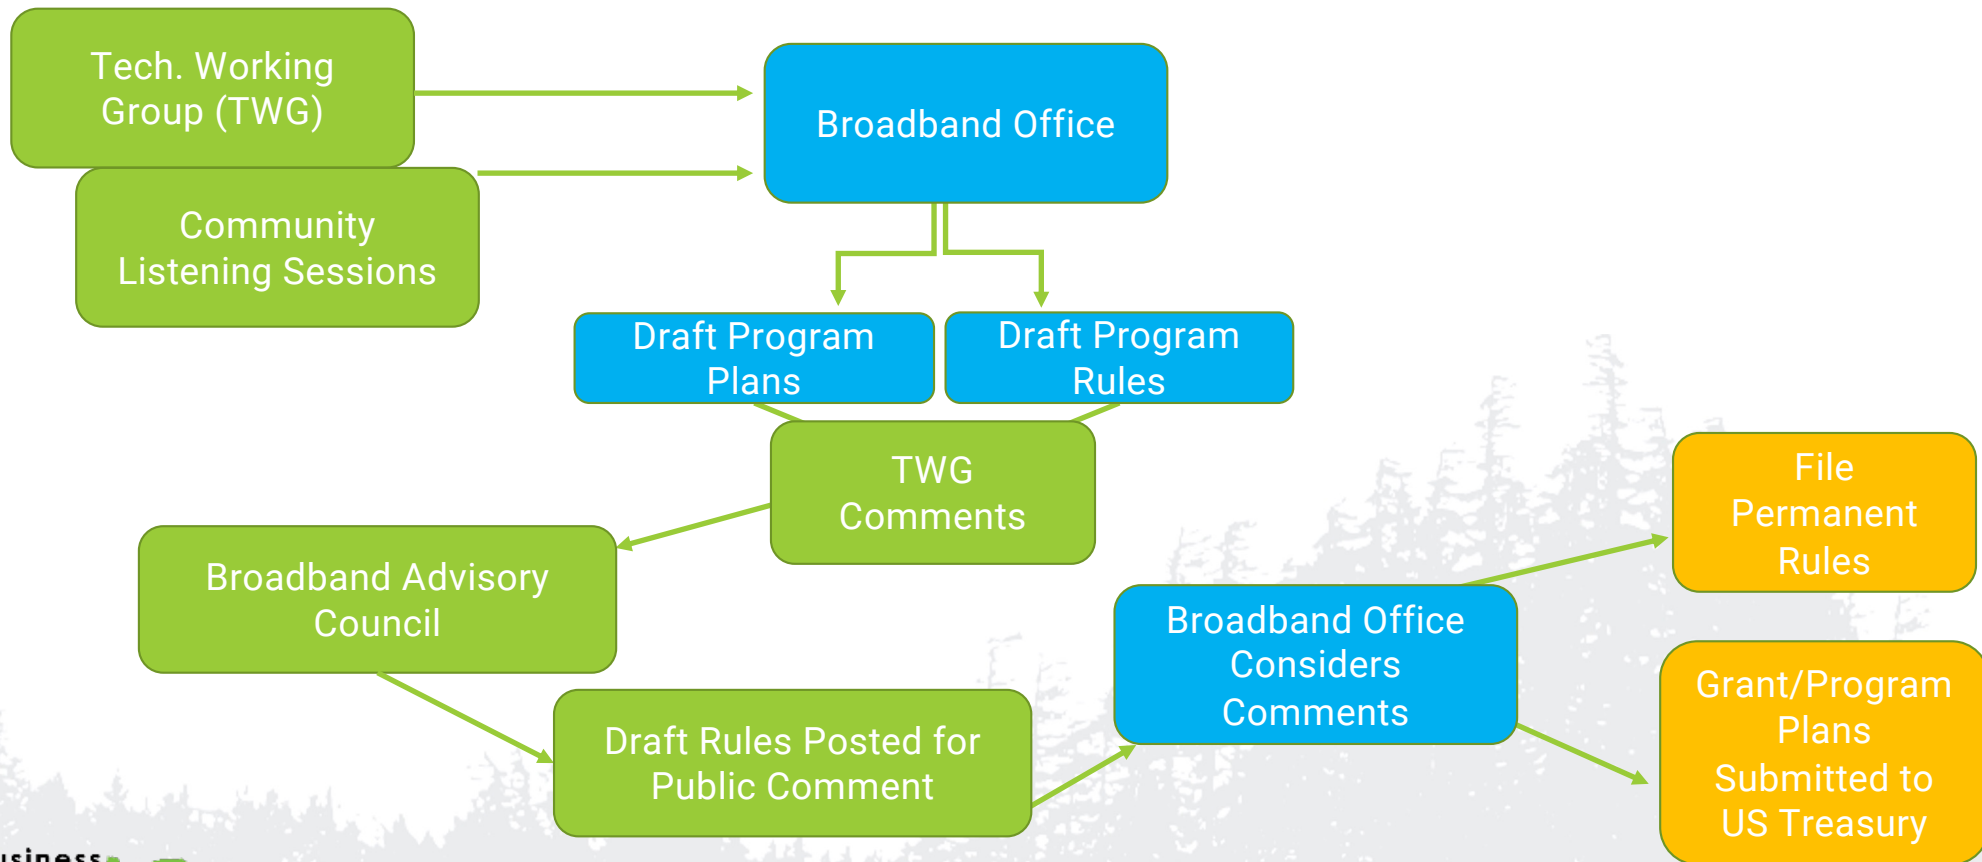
Tech. Working Group (TWG)

Community Listening Sessions

Broadband Office

Draft Program Plans

Draft Program Rules

TWG Comments

Broadband Advisory Council

Draft Rules Posted for Public Comment

Broadband Office Considers Comments

File Permanent Rules

Grant/Program Plans Submitted to US Treasury

usiness